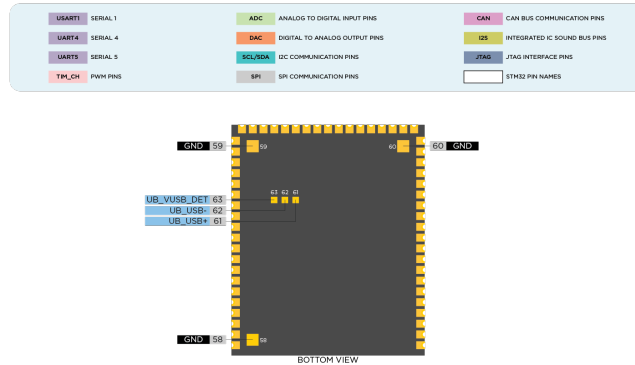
| | | | | | |
|---|---|---|---|---|---|
| USART1 | SERIAL 1 | ADC | ANALOG TO DIGITAL INPUT PINS | CAN | CAN BUS COMMUNICATION PINS |
| UART4 | SERIAL 4 | DAC | DIGITAL TO ANALOG OUTPUT PINS | I2S | INTEGRATED IC SOUND BUS PINS |
| UART5 | SERIAL 5 | SCL/SDA | I2C COMMUNICATION PINS | JTAG | JTAG INTERFACE PINS |
| TIM_CH | PWM PINS | SPI | SPI COMMUNICATION PINS | | STM32 PIN NAMES |

GND 59
59
60
60 GND
63 62 61
UB_VUSB_DET 63
UB_USB- 62
UB_USB+ 61
GND 58
58
BOTTOM VIEW